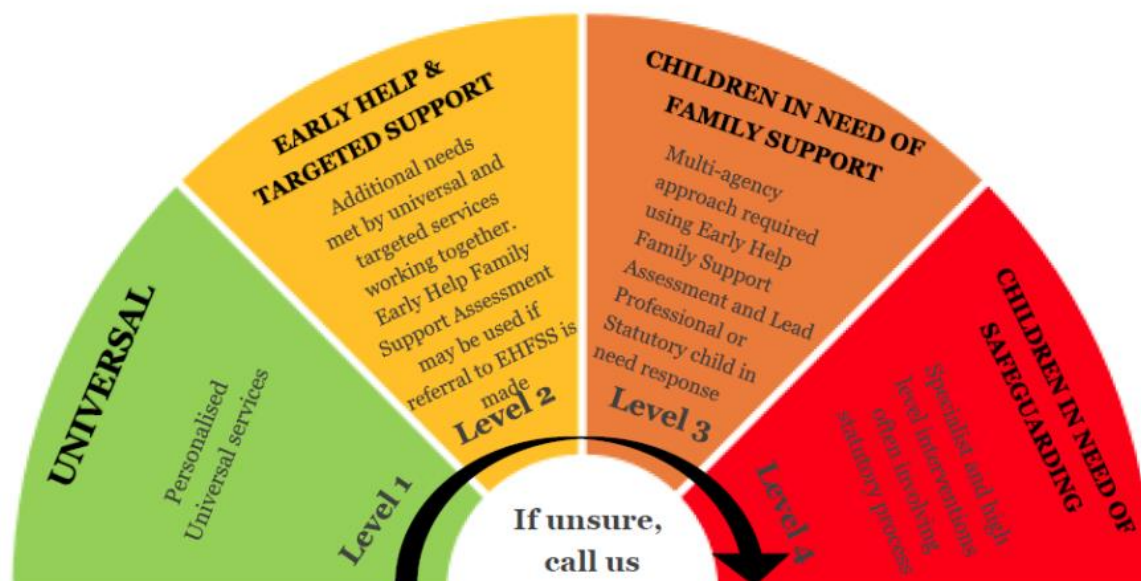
UNIVERSAL

Personalised Universal services

Level 1

EARLY HELP & TARGETED SUPPORT

Additional needs met by universal and targeted services working together. Early Help Family Support Assessment may be used if referral to EHFSS is made

Level 2

CHILDREN IN NEED OF FAMILY SUPPORT

Multi-agency approach required using Early Help Family Support Assessment and Lead Professional or Statutory child in need response

Level 3

CHILDREN IN NEED OF SAFEGUARDING

Specialist and high level interventions often involving statutory process

Level 4

If unsure, call us